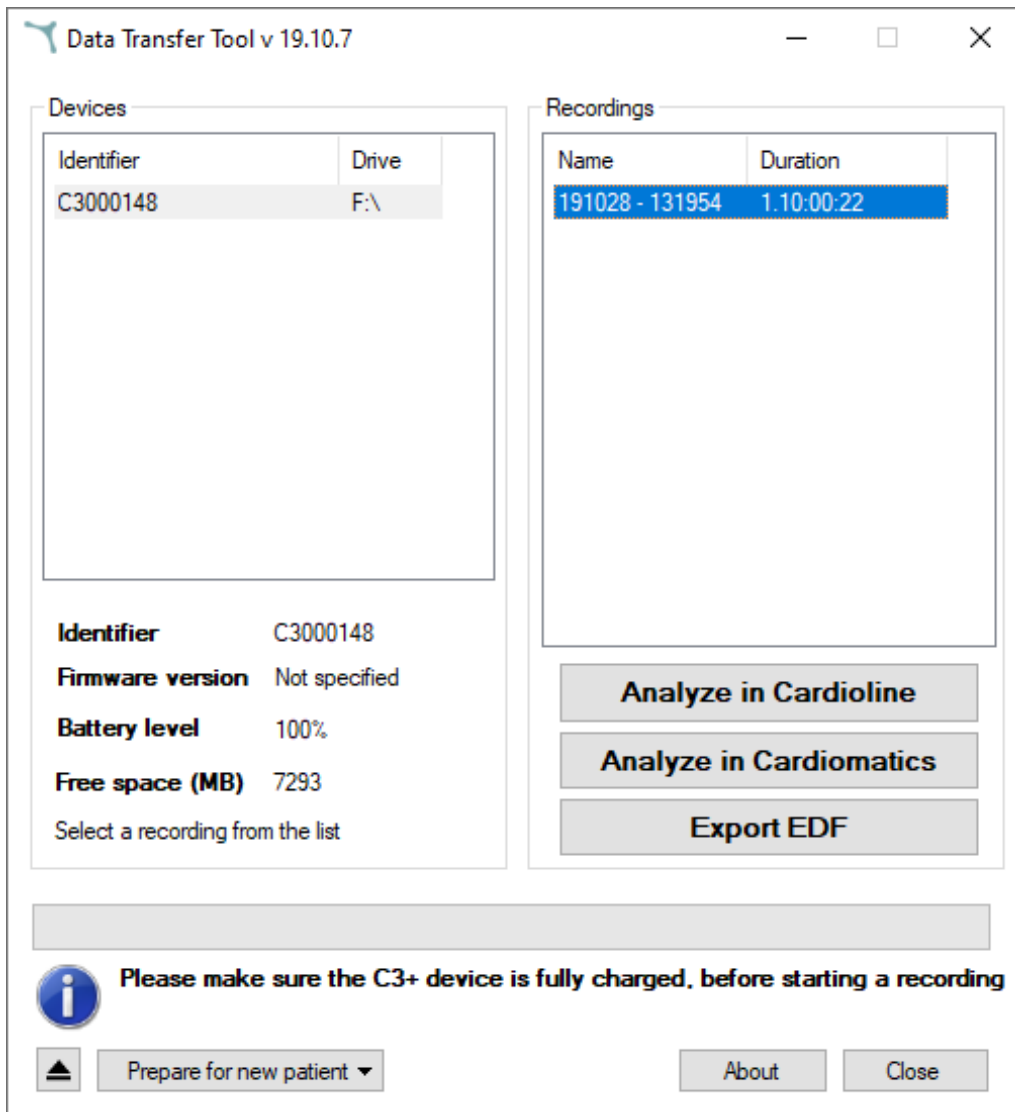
Data Transfer Tool v 19.10.7

Devices

| Identifier | Drive |
|---|---|
| C3000148 | F:\ |

Identifier C3000148
Firmware version Not specified
Battery level 100%
Free space (MB) 7293
Select a recording from the list

Recordings

| Name | Duration |
|---|---|
| 191028 - 131954 | 1.10:00:22 |

Analyze in Cardioline
Analyze in Cardiomatics
Export EDF

Please make sure the C3+ device is fully charged, before starting a recording

Prepare for new patient
About
Close